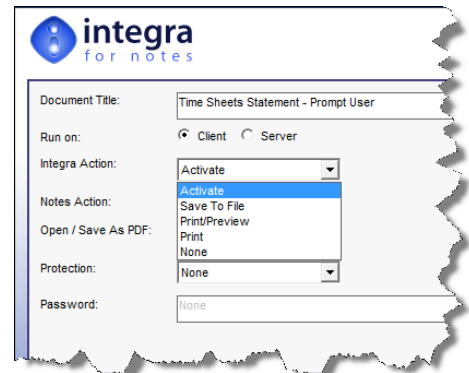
integra
for notes

Document Title: Time Sheets Statement - Prompt User

Run on: Client Server

Integra Action: Activate

Activate
Save To File
Print/Preview
Print
None

Notes Action:

Open / Save As PDF:

Protection: None

Password: None